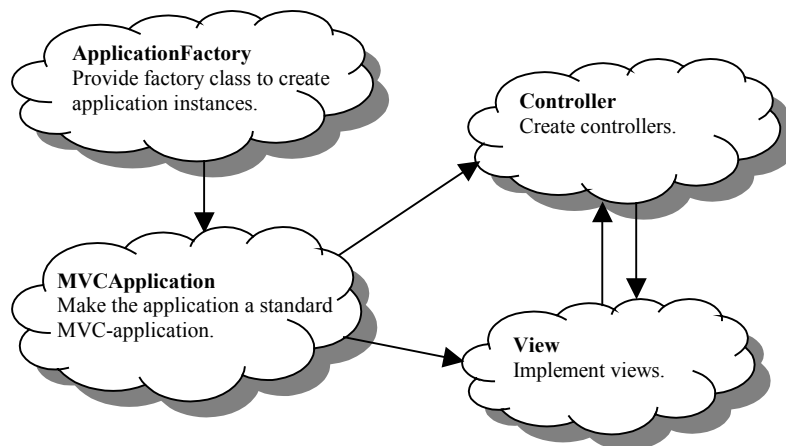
**ApplicationFactory**
Provide factory class to create application instances.

**Controller**
Create controllers.

**MVCApplication**
Make the application a standard MVC-application.

**View**
Implement views.